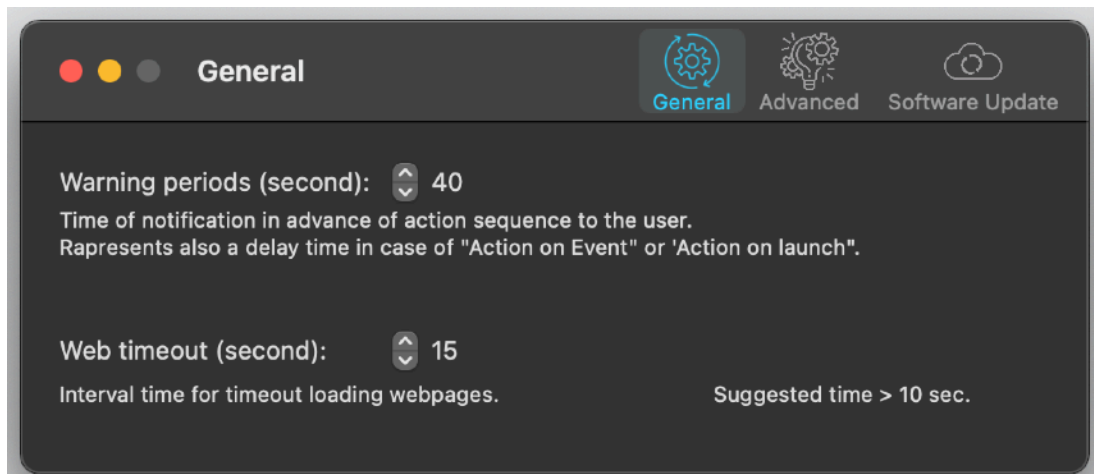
General

General Advanced Software Update

Warning periods (second): 40

Time of notification in advance of action sequence to the user.
Rapresents also a delay time in case of "Action on Event" or 'Action on launch".

Web timeout (second): 15

Interval time for timeout loading webpages. Suggested time > 10 sec.